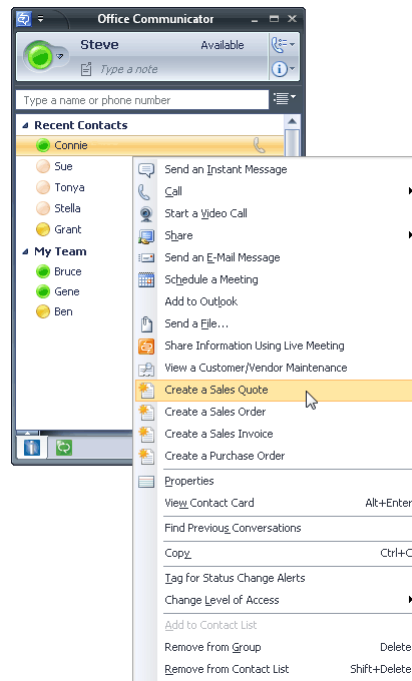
Office Communicator

Steve
Available
Type a note

Type a name or phone number

Recent Contacts
Connie
Sue
Tonya
Stella
Grant
My Team
Bruce
Gene
Ben

Send an Instant Message
Call
Start a Video Call
Share
Send an E-Mail Message
Schedule a Meeting
Add to Outlook
Send a File...
Share Information Using Live Meeting
View a Customer/Vendor Maintenance
Create a Sales Quote
Create a Sales Order
Create a Sales Invoice
Create a Purchase Order
Properties
View Contact Card Alt+Enter
Find Previous Conversations
Copy Ctrl+C
Tag for Status Change Alerts
Change Level of Access
Add to Contact List
Remove from Group Delete
Remove from Contact List Shift+Delete